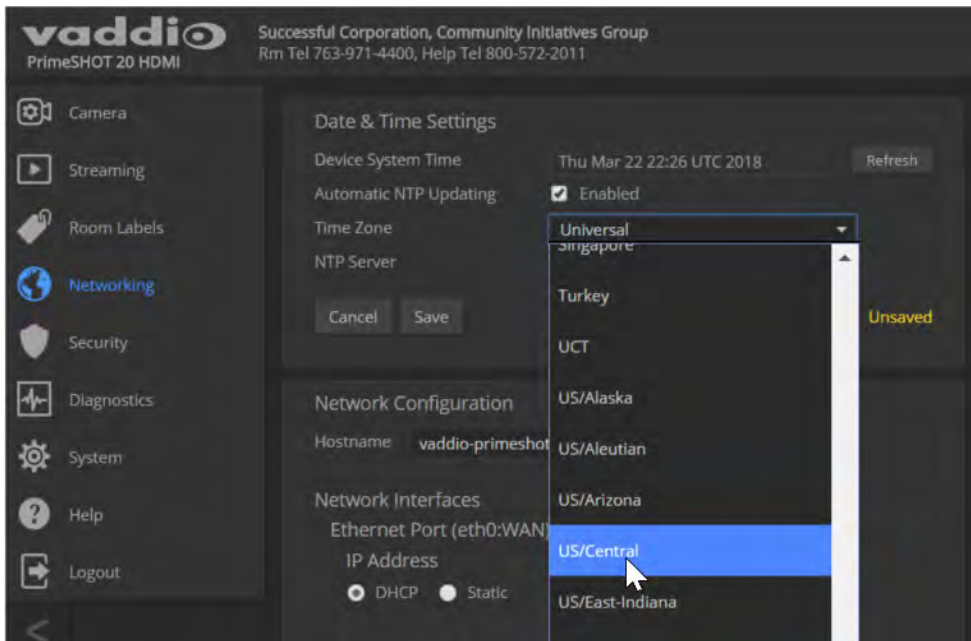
vaddio
PrimeSHOT 20 HDMI

Successful Corporation, Community Initiatives Group
Rm Tel 763-971-4400, Help Tel 800-572-2011

Camera
Streaming
Room Labels
Networking
Security
Diagnostics
System
Help
Logout

Date & Time Settings
Device System Time Thu Mar 22 22:26 UTC 2018 Refresh
Automatic NTP Updating Enabled
Time Zone Universal
NTP Server
Cancel Save
Unsaved

Singapore
Turkey
UCT
US/Alaska
US/Aleutian
US/Arizona
US/Central
US/East-Indiana

Network Configuration
Hostname vaddio-primeshot

Network Interfaces
Ethernet Port (eth0:WAN)
IP Address
DHCP Static